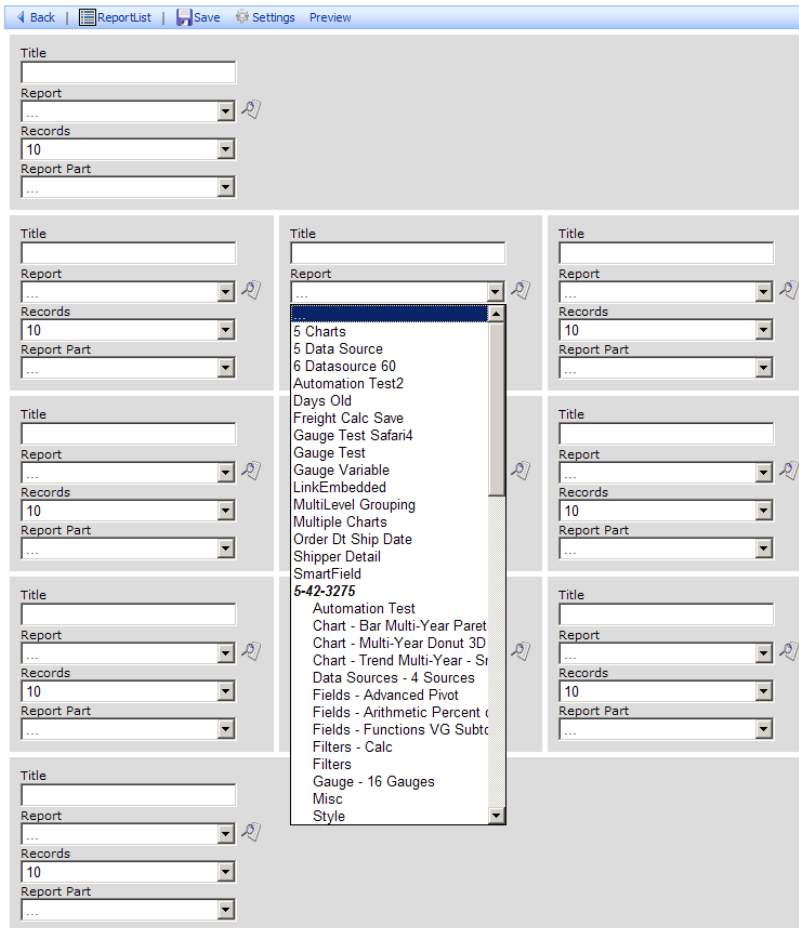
Back | ReportList | Save Settings Preview

Title

Report

...

Records

10

Report Part

...

Title

Report

...

Records

10

Report Part

...

Title

Report

...

...

5 Charts

5 Data Source

6 Datasource 60

Automation Test2

Days Old

Freight Calc Save

Gauge Test Safari4

Gauge Test

Gauge Variable

LinkEmbedded

MultiLevel Grouping

Multiple Charts

Order Dt Ship Date

Shipper Detail

SmartField

5-42-3275

Automation Test

Chart - Bar Multi-Year Paret

Chart - Multi-Year Donut 3D

Chart - Trend Multi-Year - Sr

Data Sources - 4 Sources

Fields - Advanced Pivot

Fields - Arithmetic Percent

Fields - Functions VG Subtc

Filters - Calc

Filters

Gauge - 16 Gauges

Misc

Style

Title

Report

...

Records

10

Report Part

...

Title

Report

...

Records

10

Report Part

...

Title

Report

...

Records

10

Report Part

...

Title

Report

...

Records

10

Report Part

...

Title

Report

...

Records

10

Report Part

...

Title

Report

...

Records

10

Report Part

...